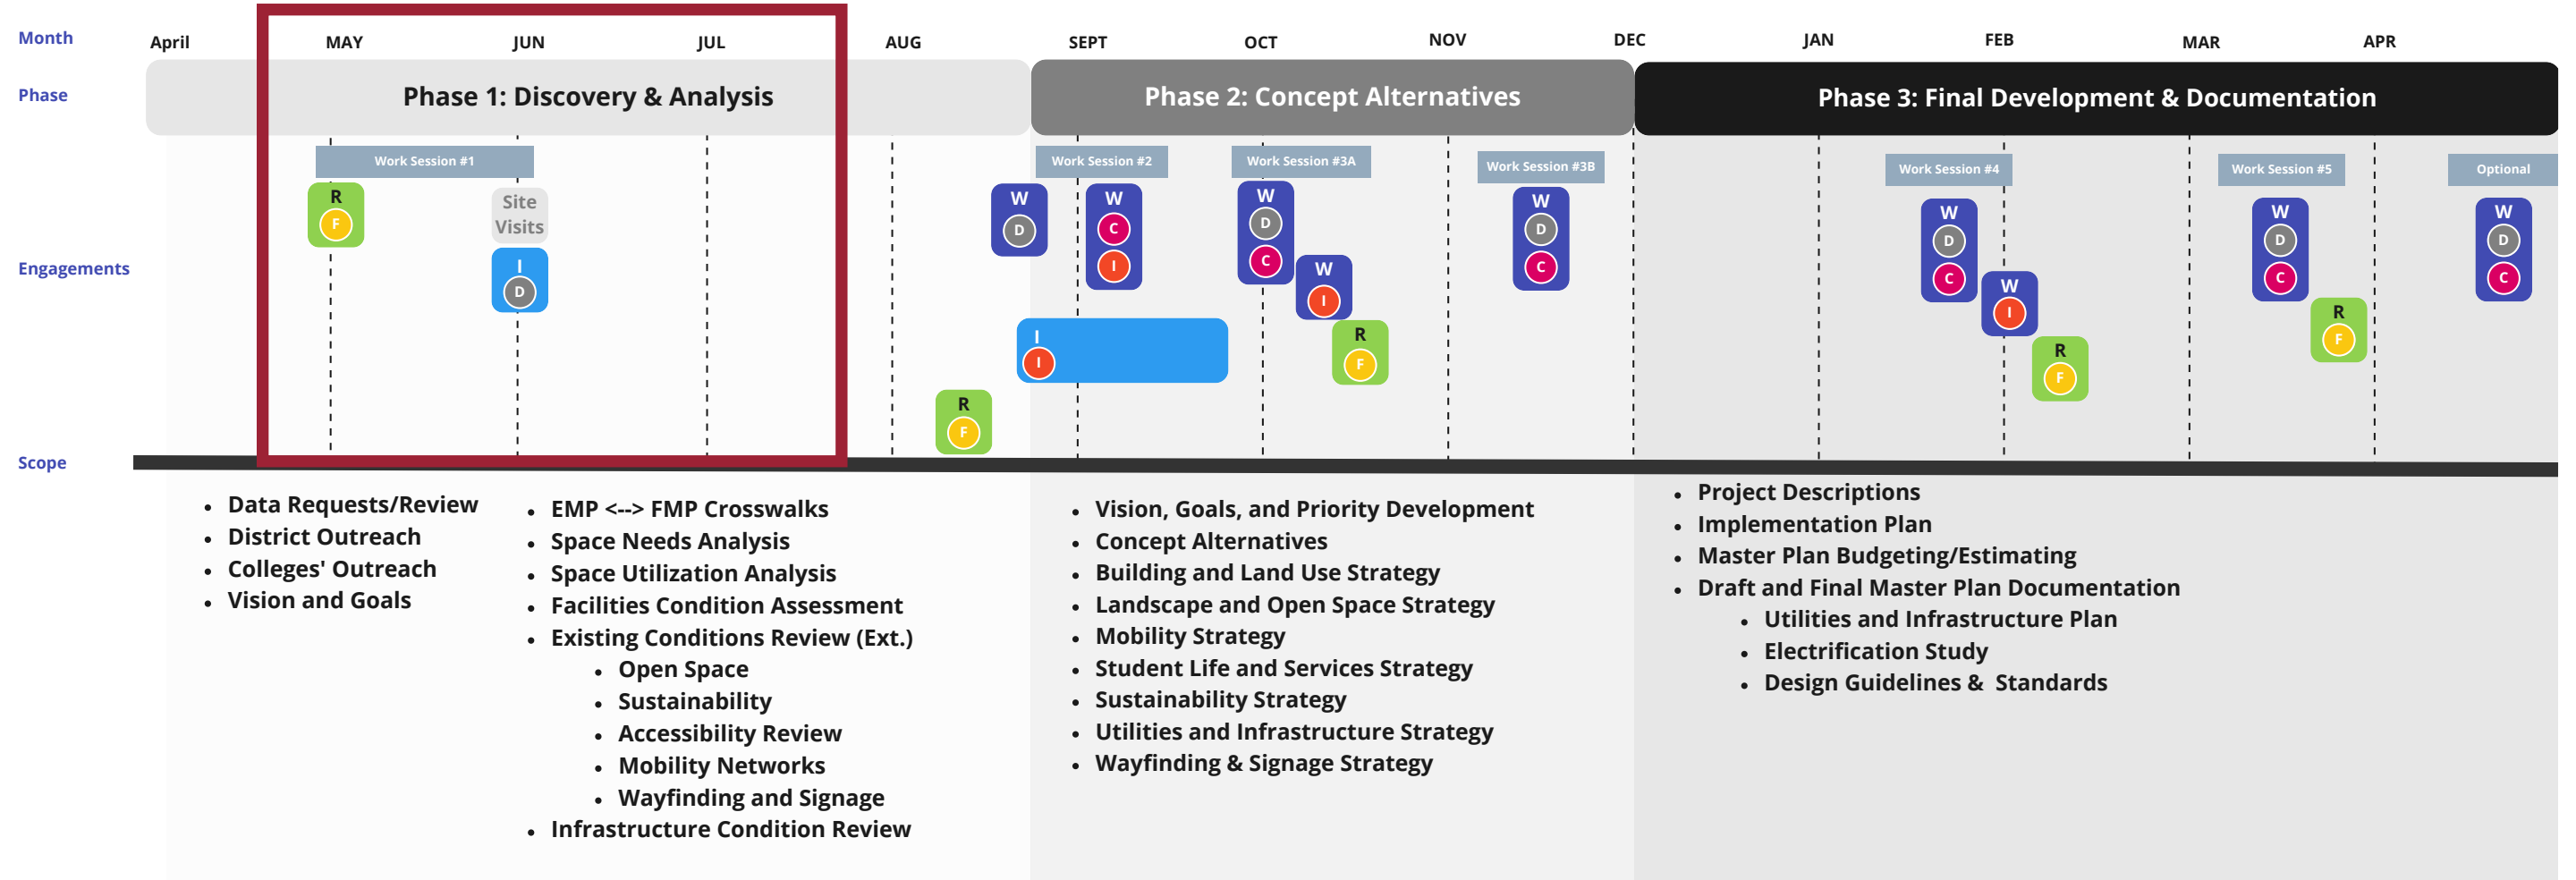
Month April MAY JUN JUL AUG SEPT OCT NOV DEC JAN FEB MAR APR

Phase

Phase 1: Discovery & Analysis

Phase 2: Concept Alternatives

Phase 3: Final Development & Documentation

Engagements

Work Session #1

R
F

Site Visits

I
D

R
F

W
D

Work Session #2

W
C
I

I
I

Work Session #3A

W
D
C

W
I

R
F

Work Session #3B

W
D
C

Work Session #4

W
D
C

W
I

R
F

Work Session #5

W
D
C

R
F

Optional

W
D
C

Scope

- Data Requests/Review
- District Outreach
- Colleges' Outreach
- Vision and Goals

- EMP <--> FMP Crosswalks
- Space Needs Analysis
- Space Utilization Analysis
- Facilities Condition Assessment
- Existing Conditions Review (Ext.)
  - Open Space
  - Sustainability
  - Accessibility Review
  - Mobility Networks
  - Wayfinding and Signage
- Infrastructure Condition Review

- Vision, Goals, and Priority Development
- Concept Alternatives
- Building and Land Use Strategy
- Landscape and Open Space Strategy
- Mobility Strategy
- Student Life and Services Strategy
- Sustainability Strategy
- Utilities and Infrastructure Strategy
- Wayfinding & Signage Strategy

- Project Descriptions
- Implementation Plan
- Master Plan Budgeting/Estimating
- Draft and Final Master Plan Documentation
  - Utilities and Infrastructure Plan
  - Electrification Study
  - Design Guidelines & Standards